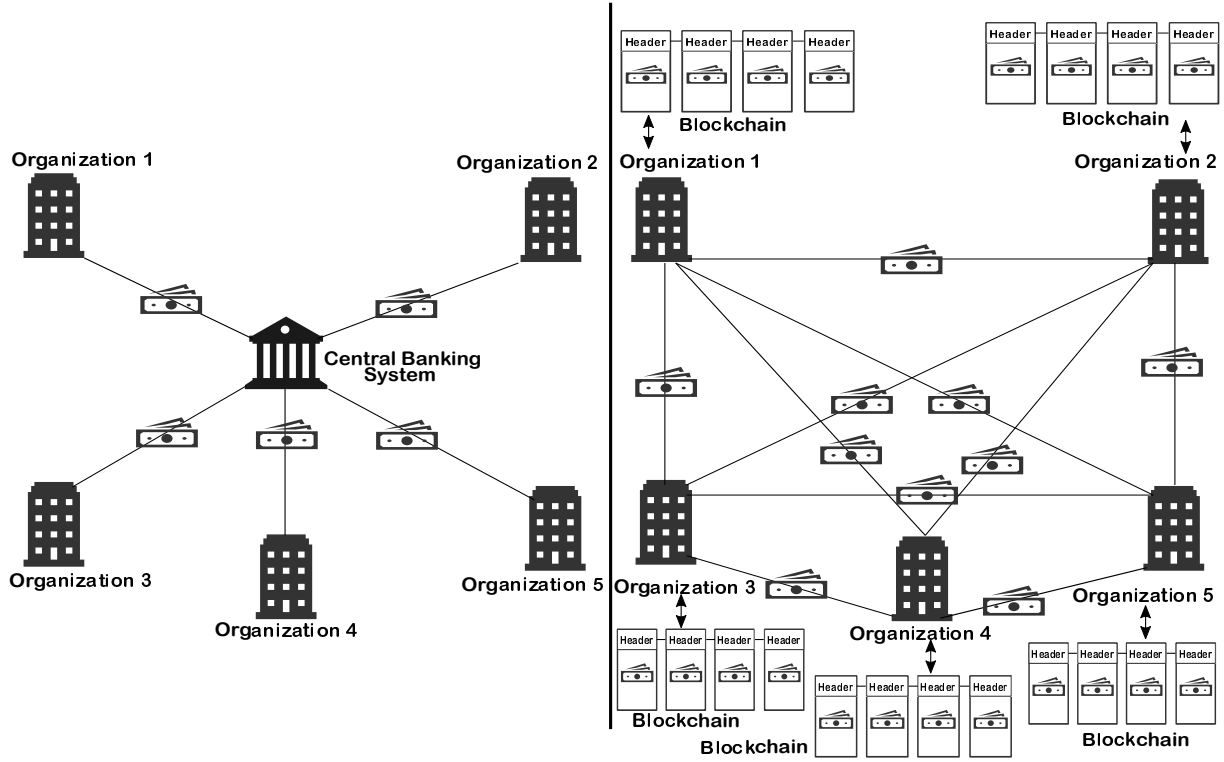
Organization 1

Organization 2

Central Banking System

Organization 3

Organization 4

Organization 5

Header Header Header Header

Blockchain

Organization 1

Header Header Header Header

Blockchain

Organization 2

Organization 3

Header Header Header Header

Blockchain

Organization 4

Header Header Header Header

Blockchain

Organization 5

Header Header Header Header

Blockchain